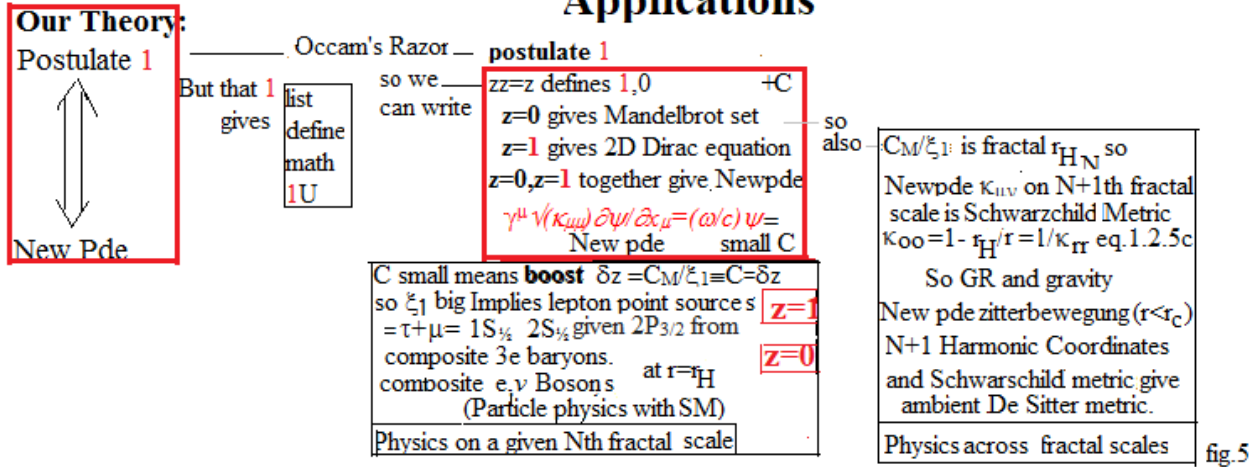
Applications

Our Theory:

Postulate 1

New Pde

Occam's Razor

postulate 1

But that 1 gives

list define math 1U

so we can write

zz=z defines 1,0 +C

z=0 gives Mandelbrot set

z=1 gives 2D Dirac equation

z=0,z=1 together give Newpde

$\gamma^\mu \sqrt{(\kappa_{\mu\mu})}\,\partial\psi/\partial x_\mu=(\omega/c)\,\psi=$

New pde small C

so also

C small means boost $\delta z = C_M/\xi_1 \equiv C = \delta z$ so $\xi_1$ big Implies lepton point sources $= \tau+\mu=$ $1S_{1/2}$ $2S_{1/2}$ given $2P_{3/2}$ from composite 3e baryons. composite e,$\nu$ Bosons at $r=r_H$ (Particle physics with SM)

z=1

z=0

Physics on a given Nth fractal scale

$C_M/\xi_1$ is fractal $r_{H_N}$ so Newpde $\kappa_{\mu\nu}$ on N+1th fractal scale is Schwarzchild Metric $\kappa_{oo}=1-r_H/r=1/\kappa_{rr}$ eq.1.2.5c

So GR and gravity

New pde zitterbewegung ($r<r_c$)

N+1 Harmonic Coordinates and Schwarschild metric give ambient De Sitter metric.

Physics across fractal scales

fig.5